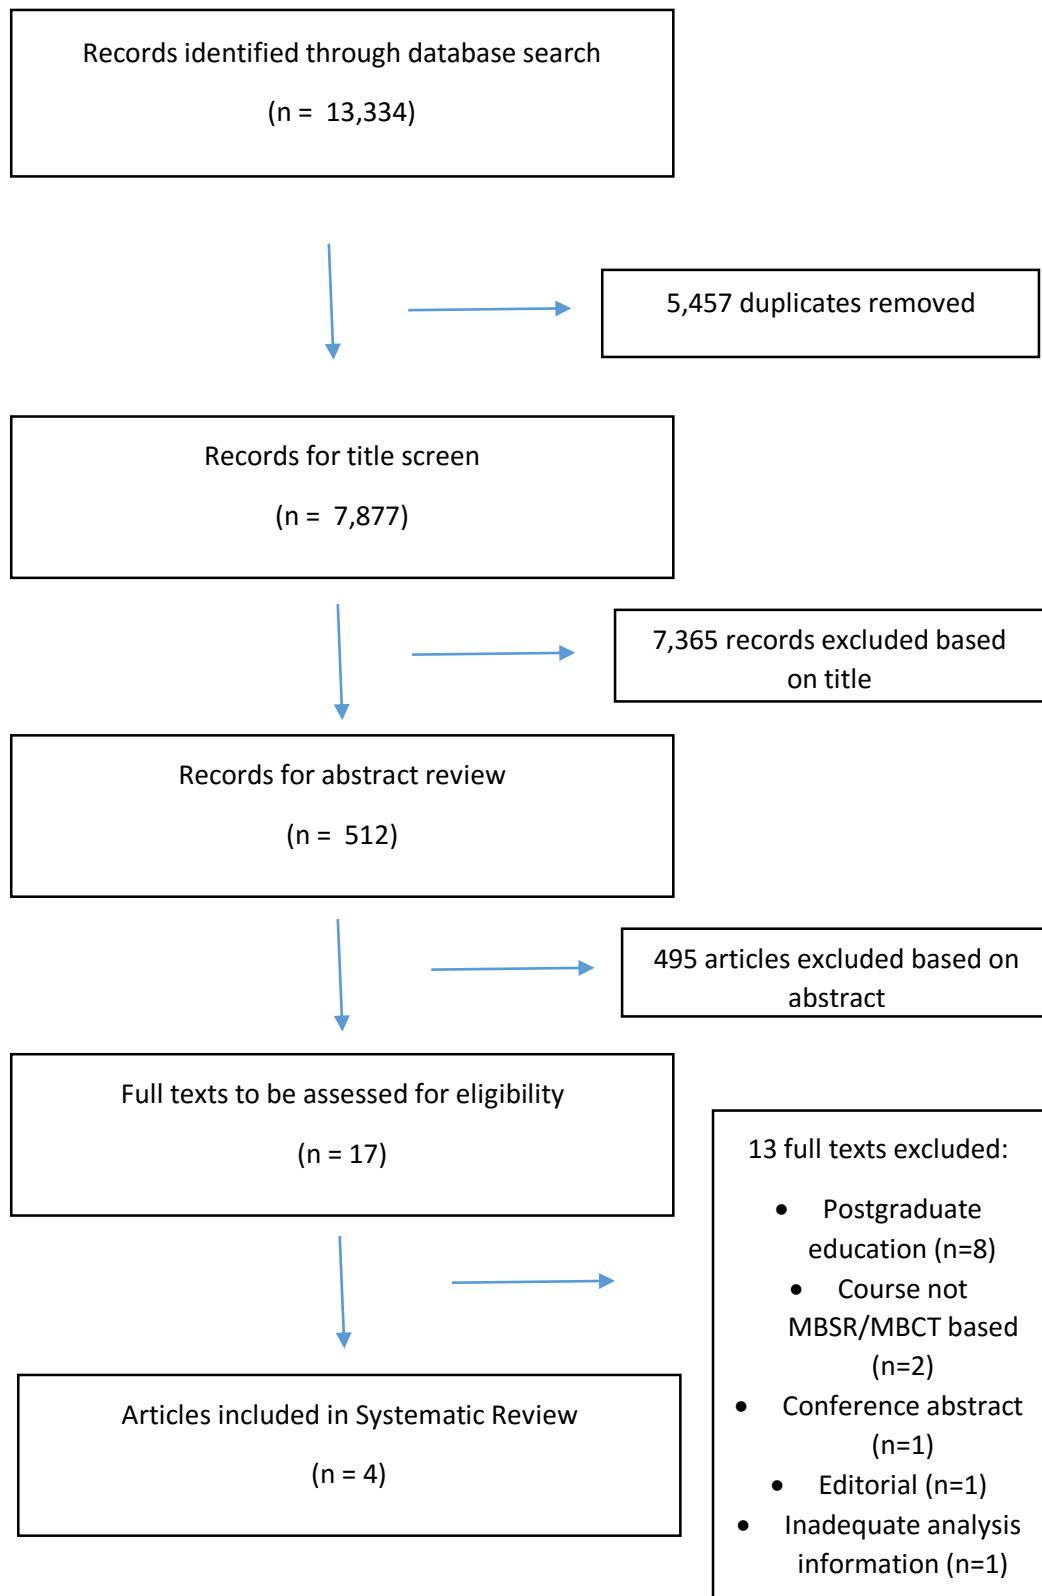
Records identified through database search

(n = 13,334)

5,457 duplicates removed

Records for title screen

(n = 7,877)

7,365 records excluded based on title

Records for abstract review

(n = 512)

495 articles excluded based on abstract

Full texts to be assessed for eligibility

(n = 17)

13 full texts excluded:

- Postgraduate education (n=8)
- Course not MBSR/MBCT based (n=2)
- Conference abstract (n=1)
- Editorial (n=1)
- Inadequate analysis information (n=1)

Articles included in Systematic Review

(n = 4)